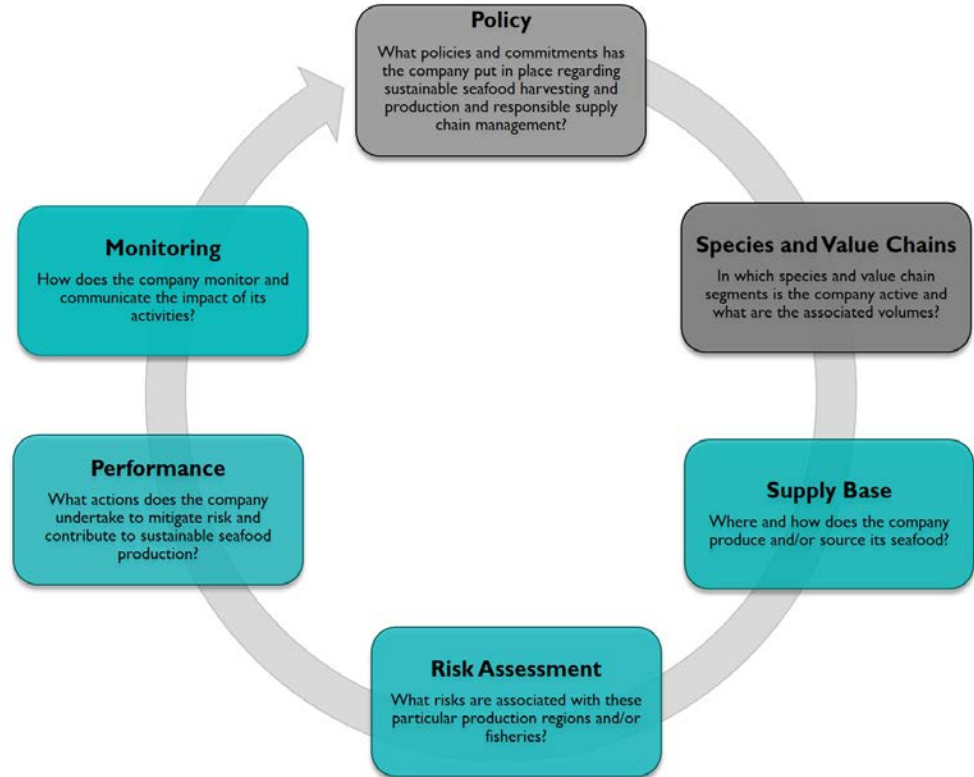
Policy
What policies and commitments has the company put in place regarding sustainable seafood harvesting and production and responsible supply chain management?

Species and Value Chains
In which species and value chain segments is the company active and what are the associated volumes?

Supply Base
Where and how does the company produce and/or source its seafood?

Risk Assessment
What risks are associated with these particular production regions and/or fisheries?

Performance
What actions does the company undertake to mitigate risk and contribute to sustainable seafood production?

Monitoring
How does the company monitor and communicate the impact of its activities?